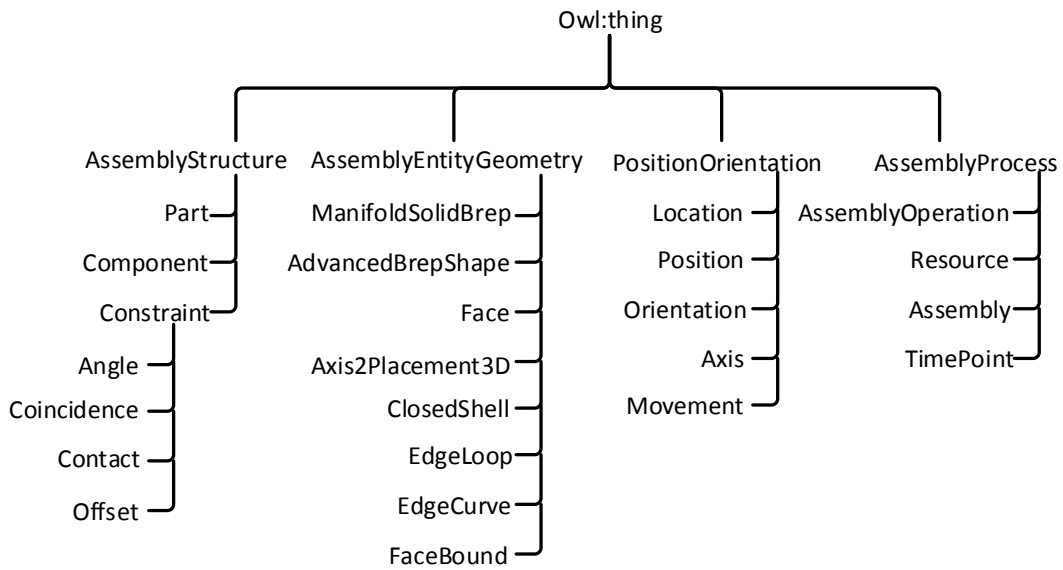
Owl:thing

AssemblyStructure
Part
Component
Constraint
Angle
Coincidence
Contact
Offset

AssemblyEntityGeometry
ManifoldSolidBrep
AdvancedBrepShape
Face
Axis2Placement3D
ClosedShell
EdgeLoop
EdgeCurve
FaceBound

PositionOrientation
Location
Position
Orientation
Axis
Movement

AssemblyProcess
AssemblyOperation
Resource
Assembly
TimePoint